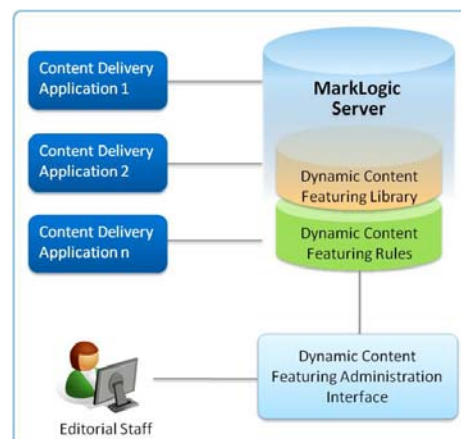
Content Delivery Application 1

Content Delivery Application 2

Content Delivery Application n

MarkLogic Server

Dynamic Content Featuring Library

Dynamic Content Featuring Rules

Dynamic Content Featuring Administration Interface

Editorial Staff